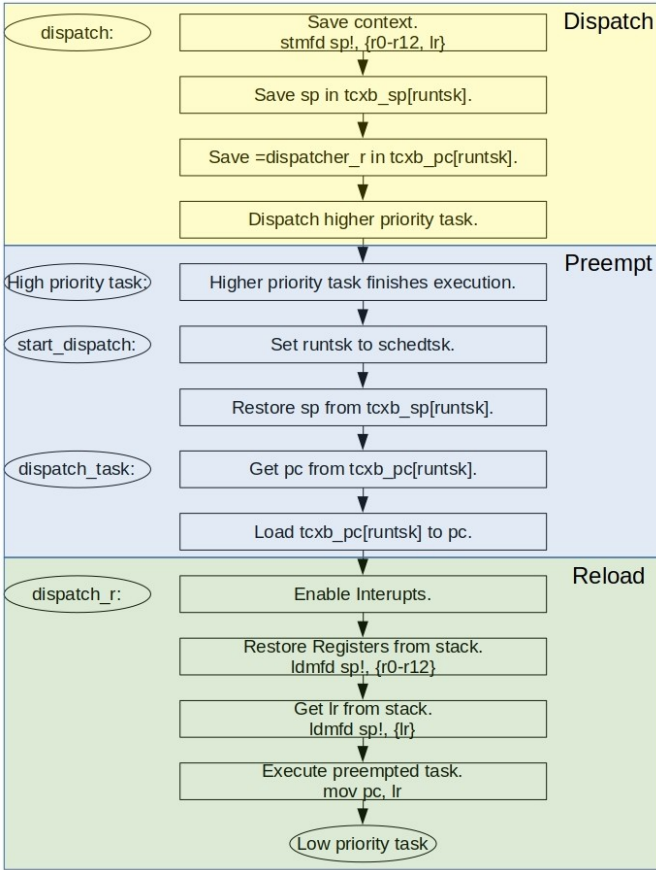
Dispatch

dispatch:

Save context.
stmfd sp!, {r0-r12, lr}

Save sp in tcxb_sp[runtsk].

Save =dispatcher_r in tcxb_pc[runtsk].

Dispatch higher priority task.

Preempt

High priority task:

Higher priority task finishes execution.

start_dispatch:

Set runtsk to schedtsk.

Restore sp from tcxb_sp[runtsk].

dispatch_task:

Get pc from tcxb_pc[runtsk].

Load tcxb_pc[runtsk] to pc.

Reload

dispatch_r:

Enable Interupts.

Restore Registers from stack.
ldmfd sp!, {r0-r12}

Get lr from stack.
ldmfd sp!, {lr}

Execute preempted task.
mov pc, lr

Low priority task